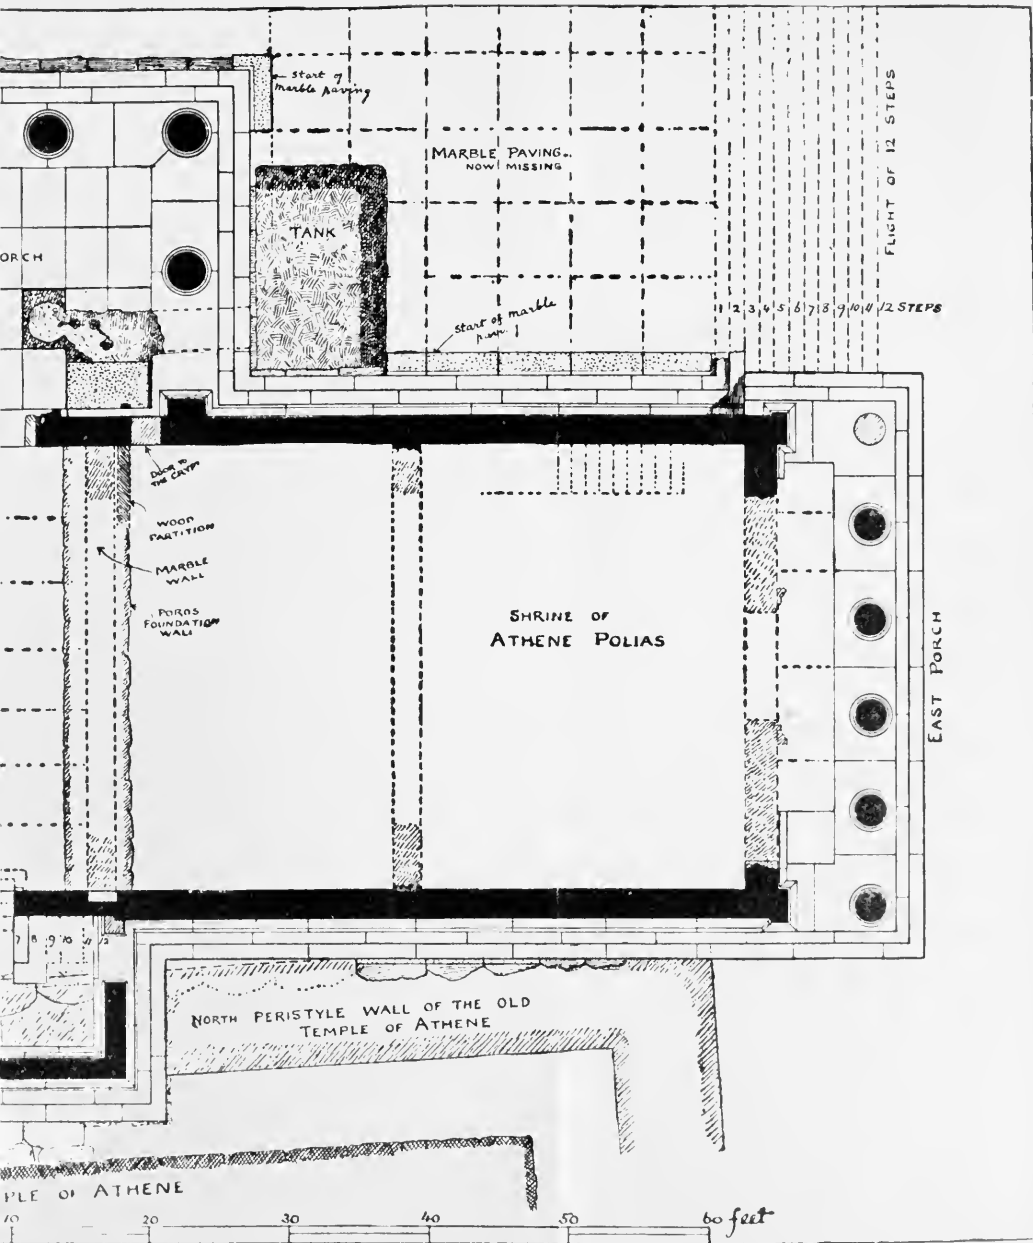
start of marble paving

MARBLE PAVING. NOW MISSING

TANK

FLIGHT OF 12 STEPS

ORCH

start of marble pav.

1 2 3 4 5 6 7 8 9 10 11 12 STEPS

Door to the Crypt

WOOD PARTITION

MARBLE WALL

POROS FOUNDATION WALL

SHRINE OF ATHENE POLIAS

EAST PORCH

7 8 9 10 11 12

NORTH PERISTYLE WALL OF THE OLD TEMPLE OF ATHENE

PLE OF ATHENE

10 20 30 40 50 60 feet